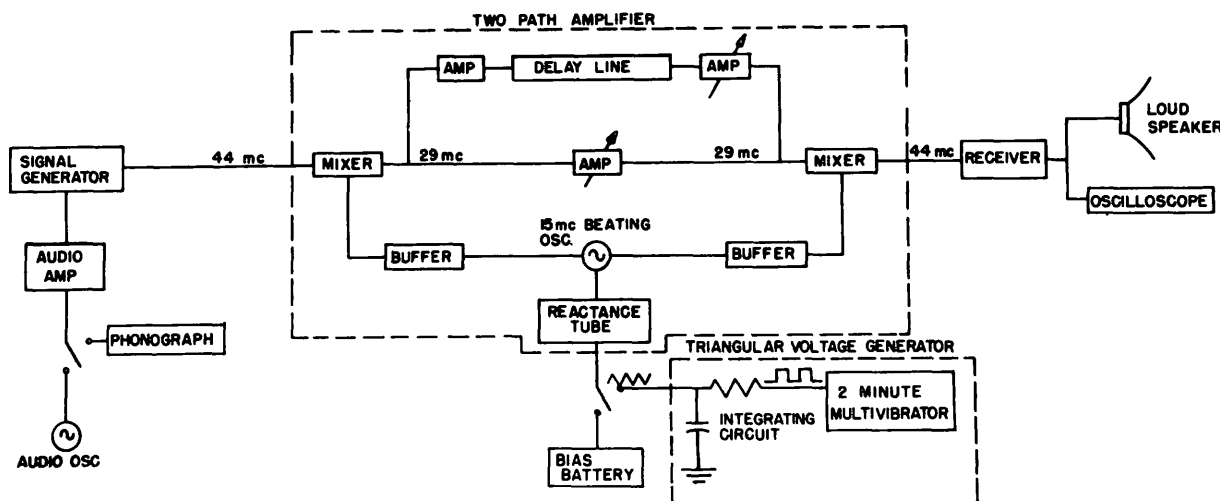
TWO PATH AMPLIFIER

AMP
DELAY LINE
AMP

SIGNAL GENERATOR
44 mc
MIXER
29 mc
AMP
29 mc
MIXER
44 mc
RECEIVER
LOUD SPEAKER
OSCILLOSCOPE

15mc BEATING OSC.
BUFFER
BUFFER

AUDIO AMP
PHONOGRAPH
AUDIO OSC

REACTANCE TUBE

TRIANGULAR VOLTAGE GENERATOR
2 MINUTE MULTIVIBRATOR
INTEGRATING CIRCUIT

BIAS BATTERY